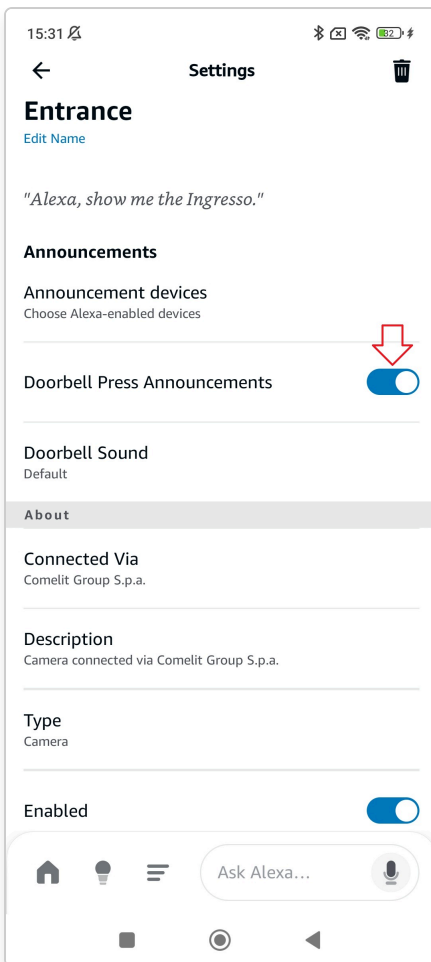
15:31

82

Settings

Entrance
Edit Name

"Alexa, show me the Ingresso."

Announcements

Announcement devices
Choose Alexa-enabled devices

Doorbell Press Announcements

Doorbell Sound
Default

About

Connected Via
Comelit Group S.p.a.

Description
Camera connected via Comelit Group S.p.a.

Type
Camera

Enabled

Ask Alexa...